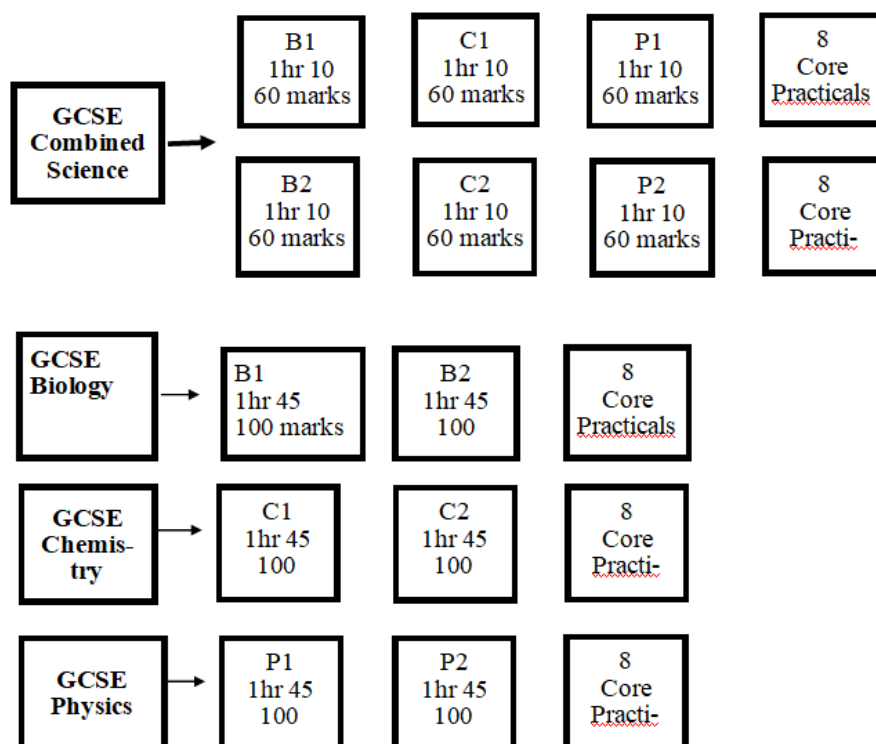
GCSE Combined Science

B1
1hr 10
60 marks

C1
1hr 10
60 marks

P1
1hr 10
60 marks

8
Core
Practicals

B2
1hr 10
60 marks

C2
1hr 10
60 marks

P2
1hr 10
60 marks

8
Core
Practi-

GCSE Biology

B1
1hr 45
100 marks

B2
1hr 45
100

8
Core
Practicals

GCSE Chemistry

C1
1hr 45
100

C2
1hr 45
100

8
Core
Practi-

GCSE Physics

P1
1hr 45
100

P2
1hr 45
100

8
Core
Practi-